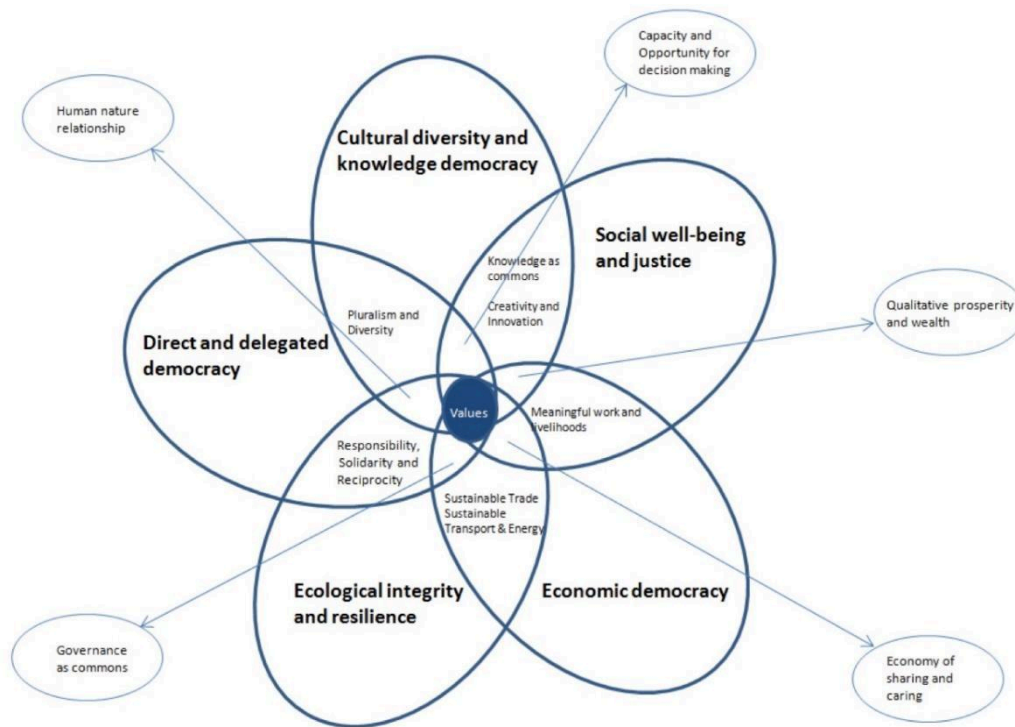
Capacity and Opportunity for decision making

Human nature relationship

Cultural diversity and knowledge democracy

Social well-being and justice

Knowledge as commons

Creativity and Innovation

Pluralism and Diversity

Qualitative prosperity and wealth

Direct and delegated democracy

Values

Meaningful work and livelihoods

Responsibility, Solidarity and Reciprocity

Sustainable Trade Sustainable Transport & Energy

Ecological integrity and resilience

Economic democracy

Governance as commons

Economy of sharing and caring